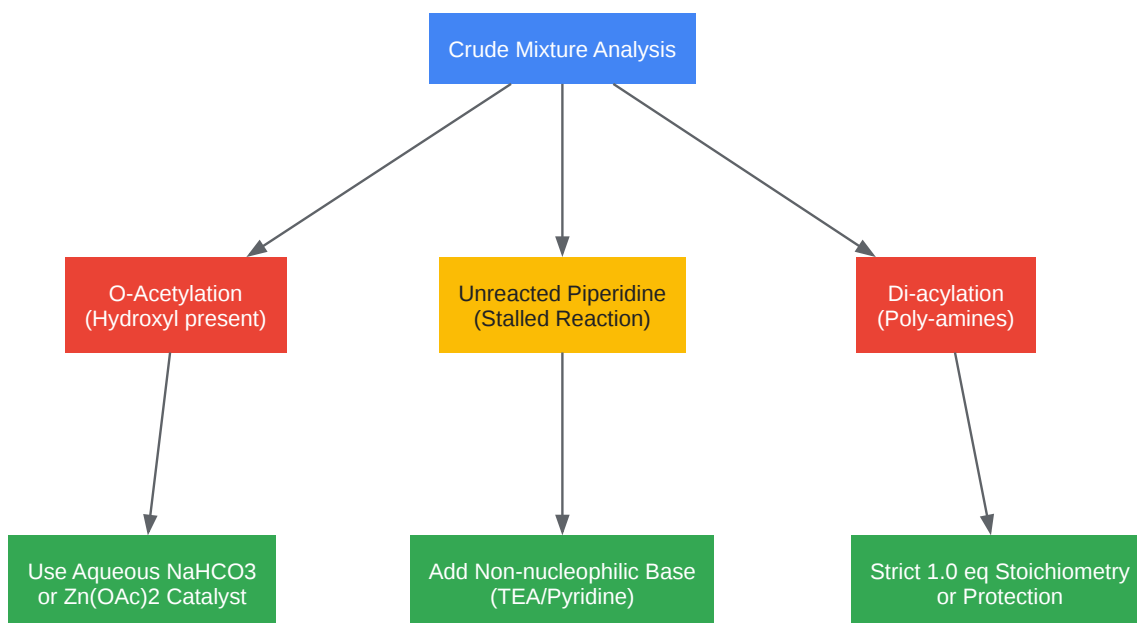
Crude Mixture Analysis

O-Acetylation
(Hydroxyl present)

Unreacted Piperidine
(Stalled Reaction)

Di-acylation
(Poly-amines)

Use Aqueous NaHCO3
or Zn(OAc)2 Catalyst

Add Non-nucleophilic Base
(TEA/Pyridine)

Strict 1.0 eq Stoichiometry
or Protection